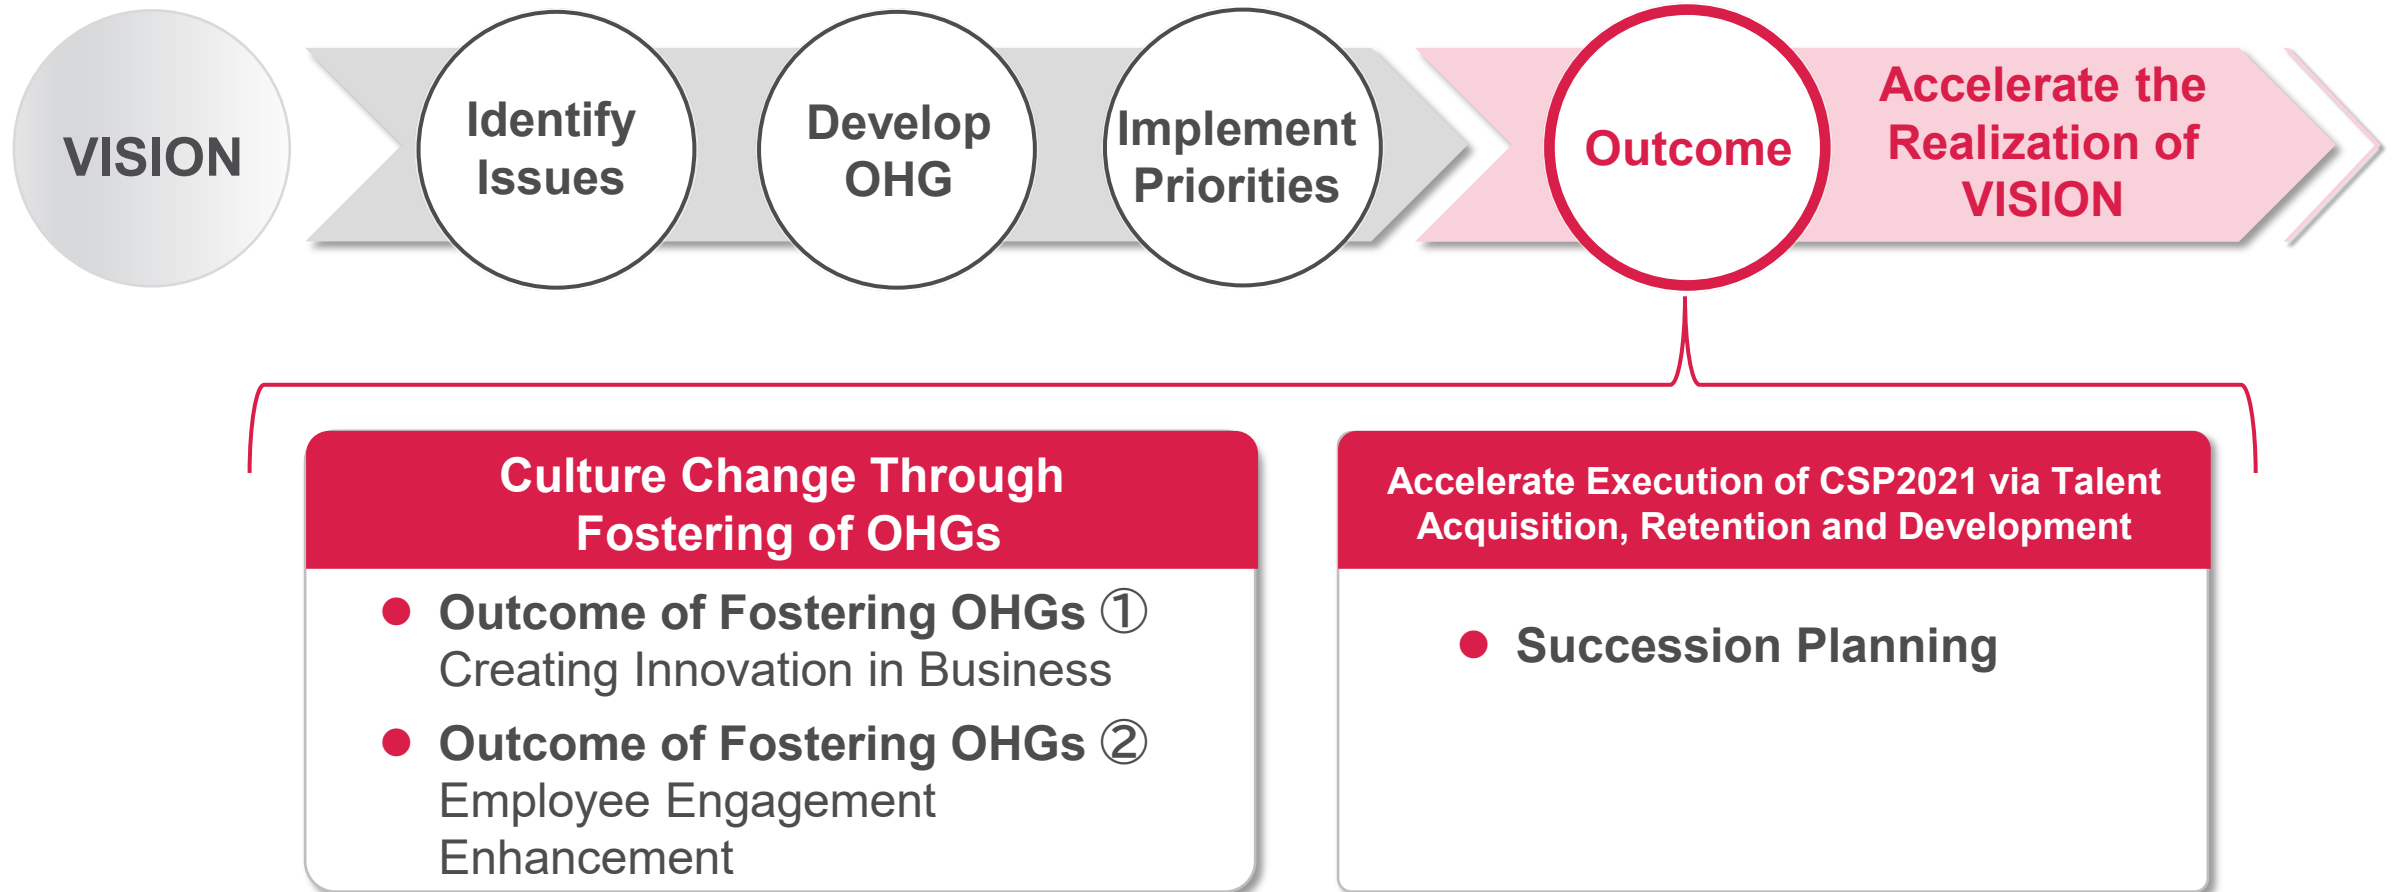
VISION

Identify Issues

Develop OHG

Implement Priorities

Outcome

Accelerate the Realization of VISION

Culture Change Through Fostering of OHGs

● Outcome of Fostering OHGs ①
Creating Innovation in Business

● Outcome of Fostering OHGs ②
Employee Engagement Enhancement

Accelerate Execution of CSP2021 via Talent Acquisition, Retention and Development

● Succession Planning